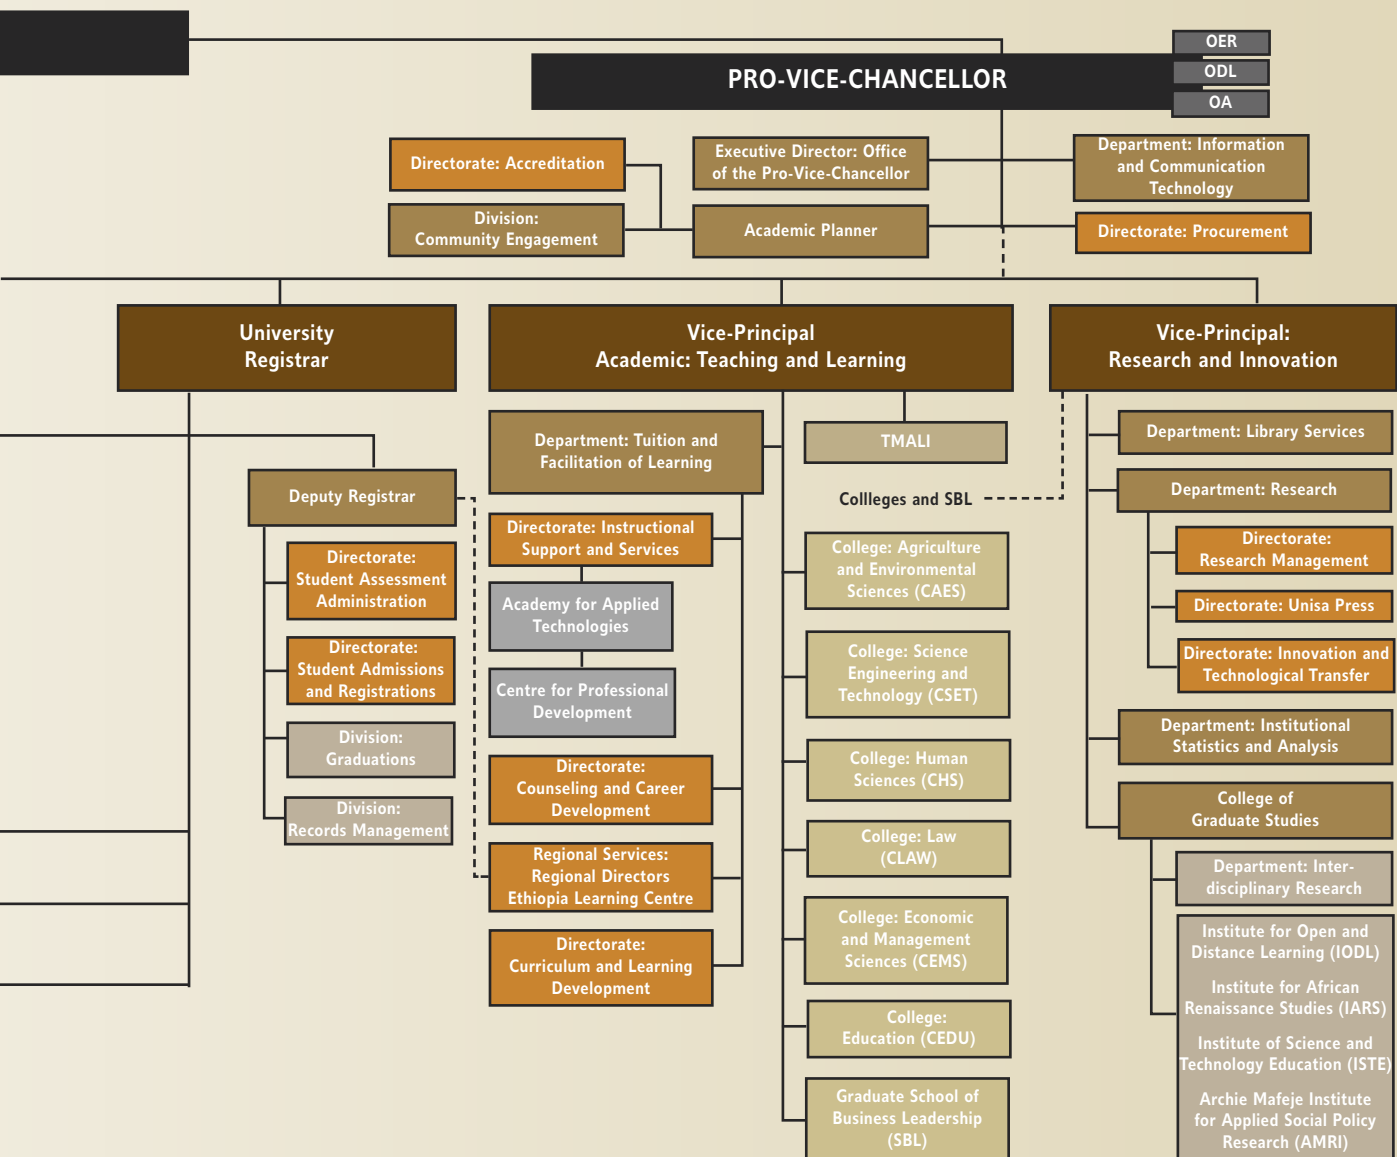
PRO-VICE-CHANCELLOR

OER

ODL

OA

Directorate: Accreditation

Executive Director: Office of the Pro-Vice-Chancellor

Department: Information and Communication Technology

Division: Community Engagement

Academic Planner

Directorate: Procurement

University Registrar

Vice-Principal: Academic: Teaching and Learning

Vice-Principal: Research and Innovation

Deputy Registrar

Directorate: Student Assessment Administration

Directorate: Student Admissions and Registrations

Division: Graduations

Division: Records Management

Department: Tuition and Facilitation of Learning

Directorate: Instructional Support and Services

Academy for Applied Technologies

Centre for Professional Development

Directorate: Counseling and Career Development

Regional Services: Regional Directors Ethiopia Learning Centre

Directorate: Curriculum and Learning Development

TMALI

Collleges and SBL

College: Agriculture and Environmental Sciences (CAES)

College: Science Engineering and Technology (CSET)

College: Human Sciences (CHS)

College: Law (CLAW)

College: Economic and Management Sciences (CEMS)

College: Education (CEDU)

Graduate School of Business Leadership (SBL)

Department: Library Services

Department: Research

Directorate: Research Management

Directorate: Unisa Press

Directorate: Innovation and Technological Transfer

Department: Institutional Statistics and Analysis

College of Graduate Studies

Department: Inter-disciplinary Research

Institute for Open and Distance Learning (IODL)

Institute for African Renaissance Studies (IARS)

Institute of Science and Technology Education (ISTE)

Archie Mafeje Institute for Applied Social Policy Research (AMRI)